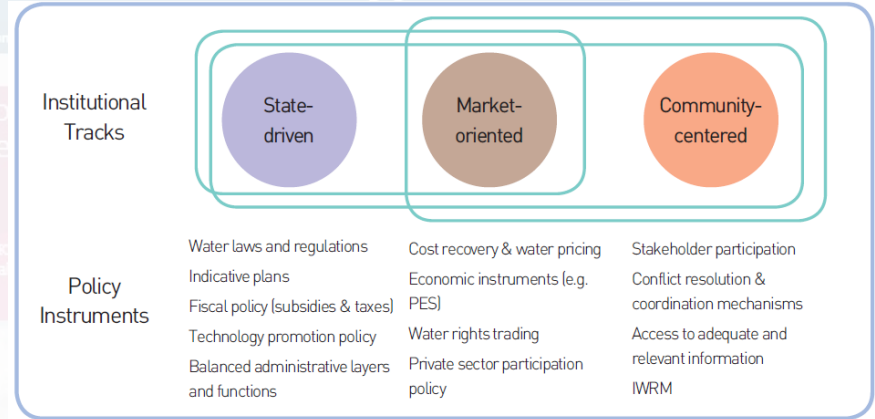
Institutional Tracks

State-driven

Market-oriented

Community-centered

Policy Instruments

Water laws and regulations
Indicative plans
Fiscal policy (subsidies & taxes)
Technology promotion policy
Balanced administrative layers and functions

Cost recovery & water pricing
Economic instruments (e.g. PES)
Water rights trading
Private sector participation policy

Stakeholder participation
Conflict resolution & coordination mechanisms
Access to adequate and relevant information
IWRM